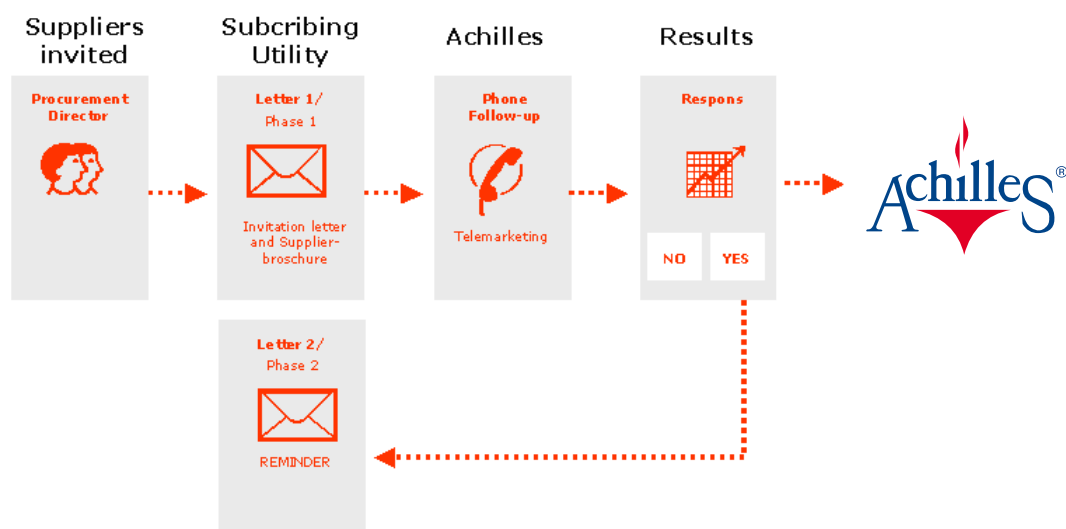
Suppliers invited

Subcribing Utility

Achilles

Results

Procurement Director

Letter 1/
Phase 1

Invitation letter and Supplier-broschure

Phone Follow-up

Telemarketing

Respons

NO

YES

Achilles®

Letter 2/
Phase 2

REMINDER